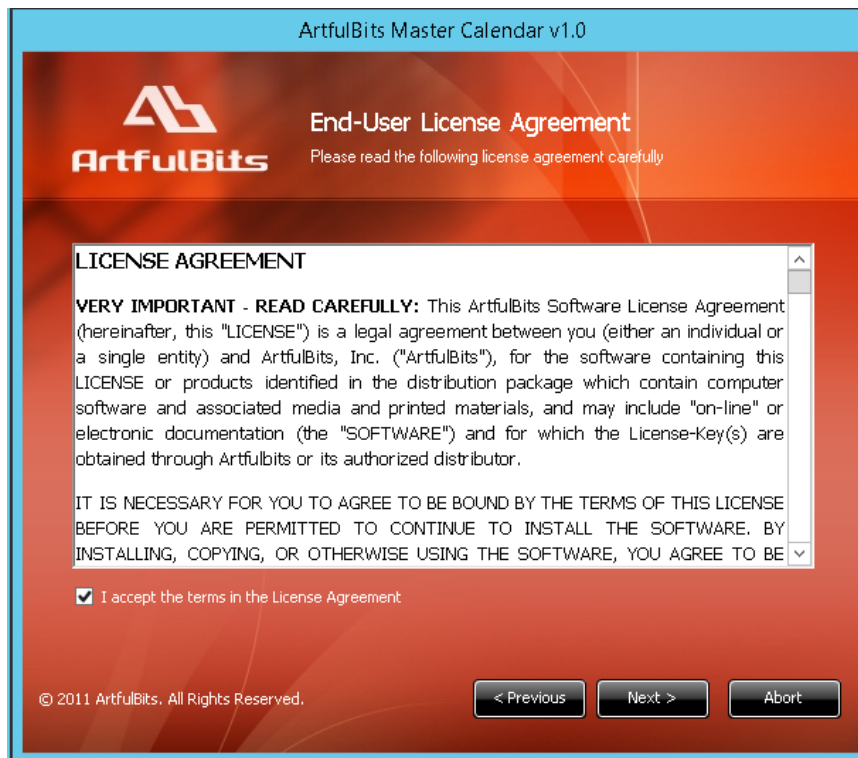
ArtfulBits Master Calendar v1.0

ArtfulBits

End-User License Agreement

Please read the following license agreement carefully

LICENSE AGREEMENT

VERY IMPORTANT - READ CAREFULLY: This ArtfulBits Software License Agreement (hereinafter, this "LICENSE") is a legal agreement between you (either an individual or a single entity) and ArtfulBits, Inc. ("ArtfulBits"), for the software containing this LICENSE or products identified in the distribution package which contain computer software and associated media and printed materials, and may include "on-line" or electronic documentation (the "SOFTWARE") and for which the License-Key(s) are obtained through Artfulbits or its authorized distributor.

IT IS NECESSARY FOR YOU TO AGREE TO BE BOUND BY THE TERMS OF THIS LICENSE BEFORE YOU ARE PERMITTED TO CONTINUE TO INSTALL THE SOFTWARE. BY INSTALLING, COPYING, OR OTHERWISE USING THE SOFTWARE, YOU AGREE TO BE

I accept the terms in the License Agreement

© 2011 ArtfulBits. All Rights Reserved.

< Previous

Next >

Abort